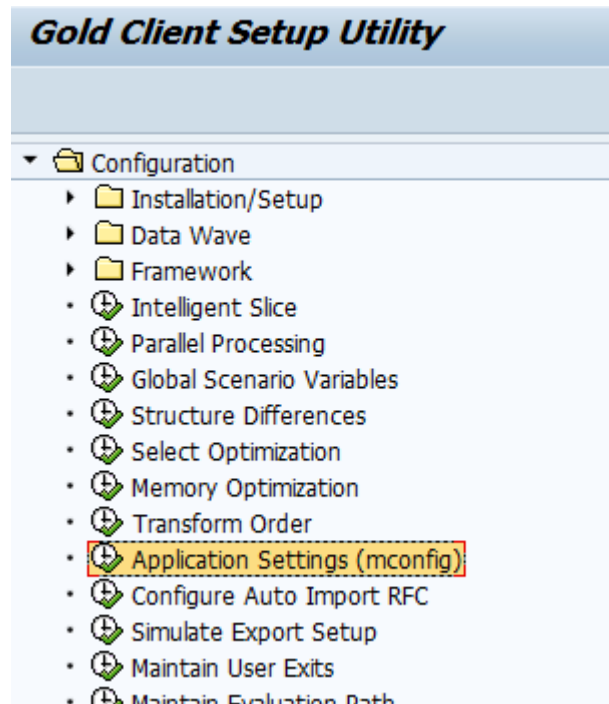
Gold Client Setup Utility

Configuration
Installation/Setup
Data Wave
Framework
Intelligent Slice
Parallel Processing
Global Scenario Variables
Structure Differences
Select Optimization
Memory Optimization
Transform Order
Application Settings (mconfig)
Configure Auto Import RFC
Simulate Export Setup
Maintain User Exits
Maintain Evaluation Path